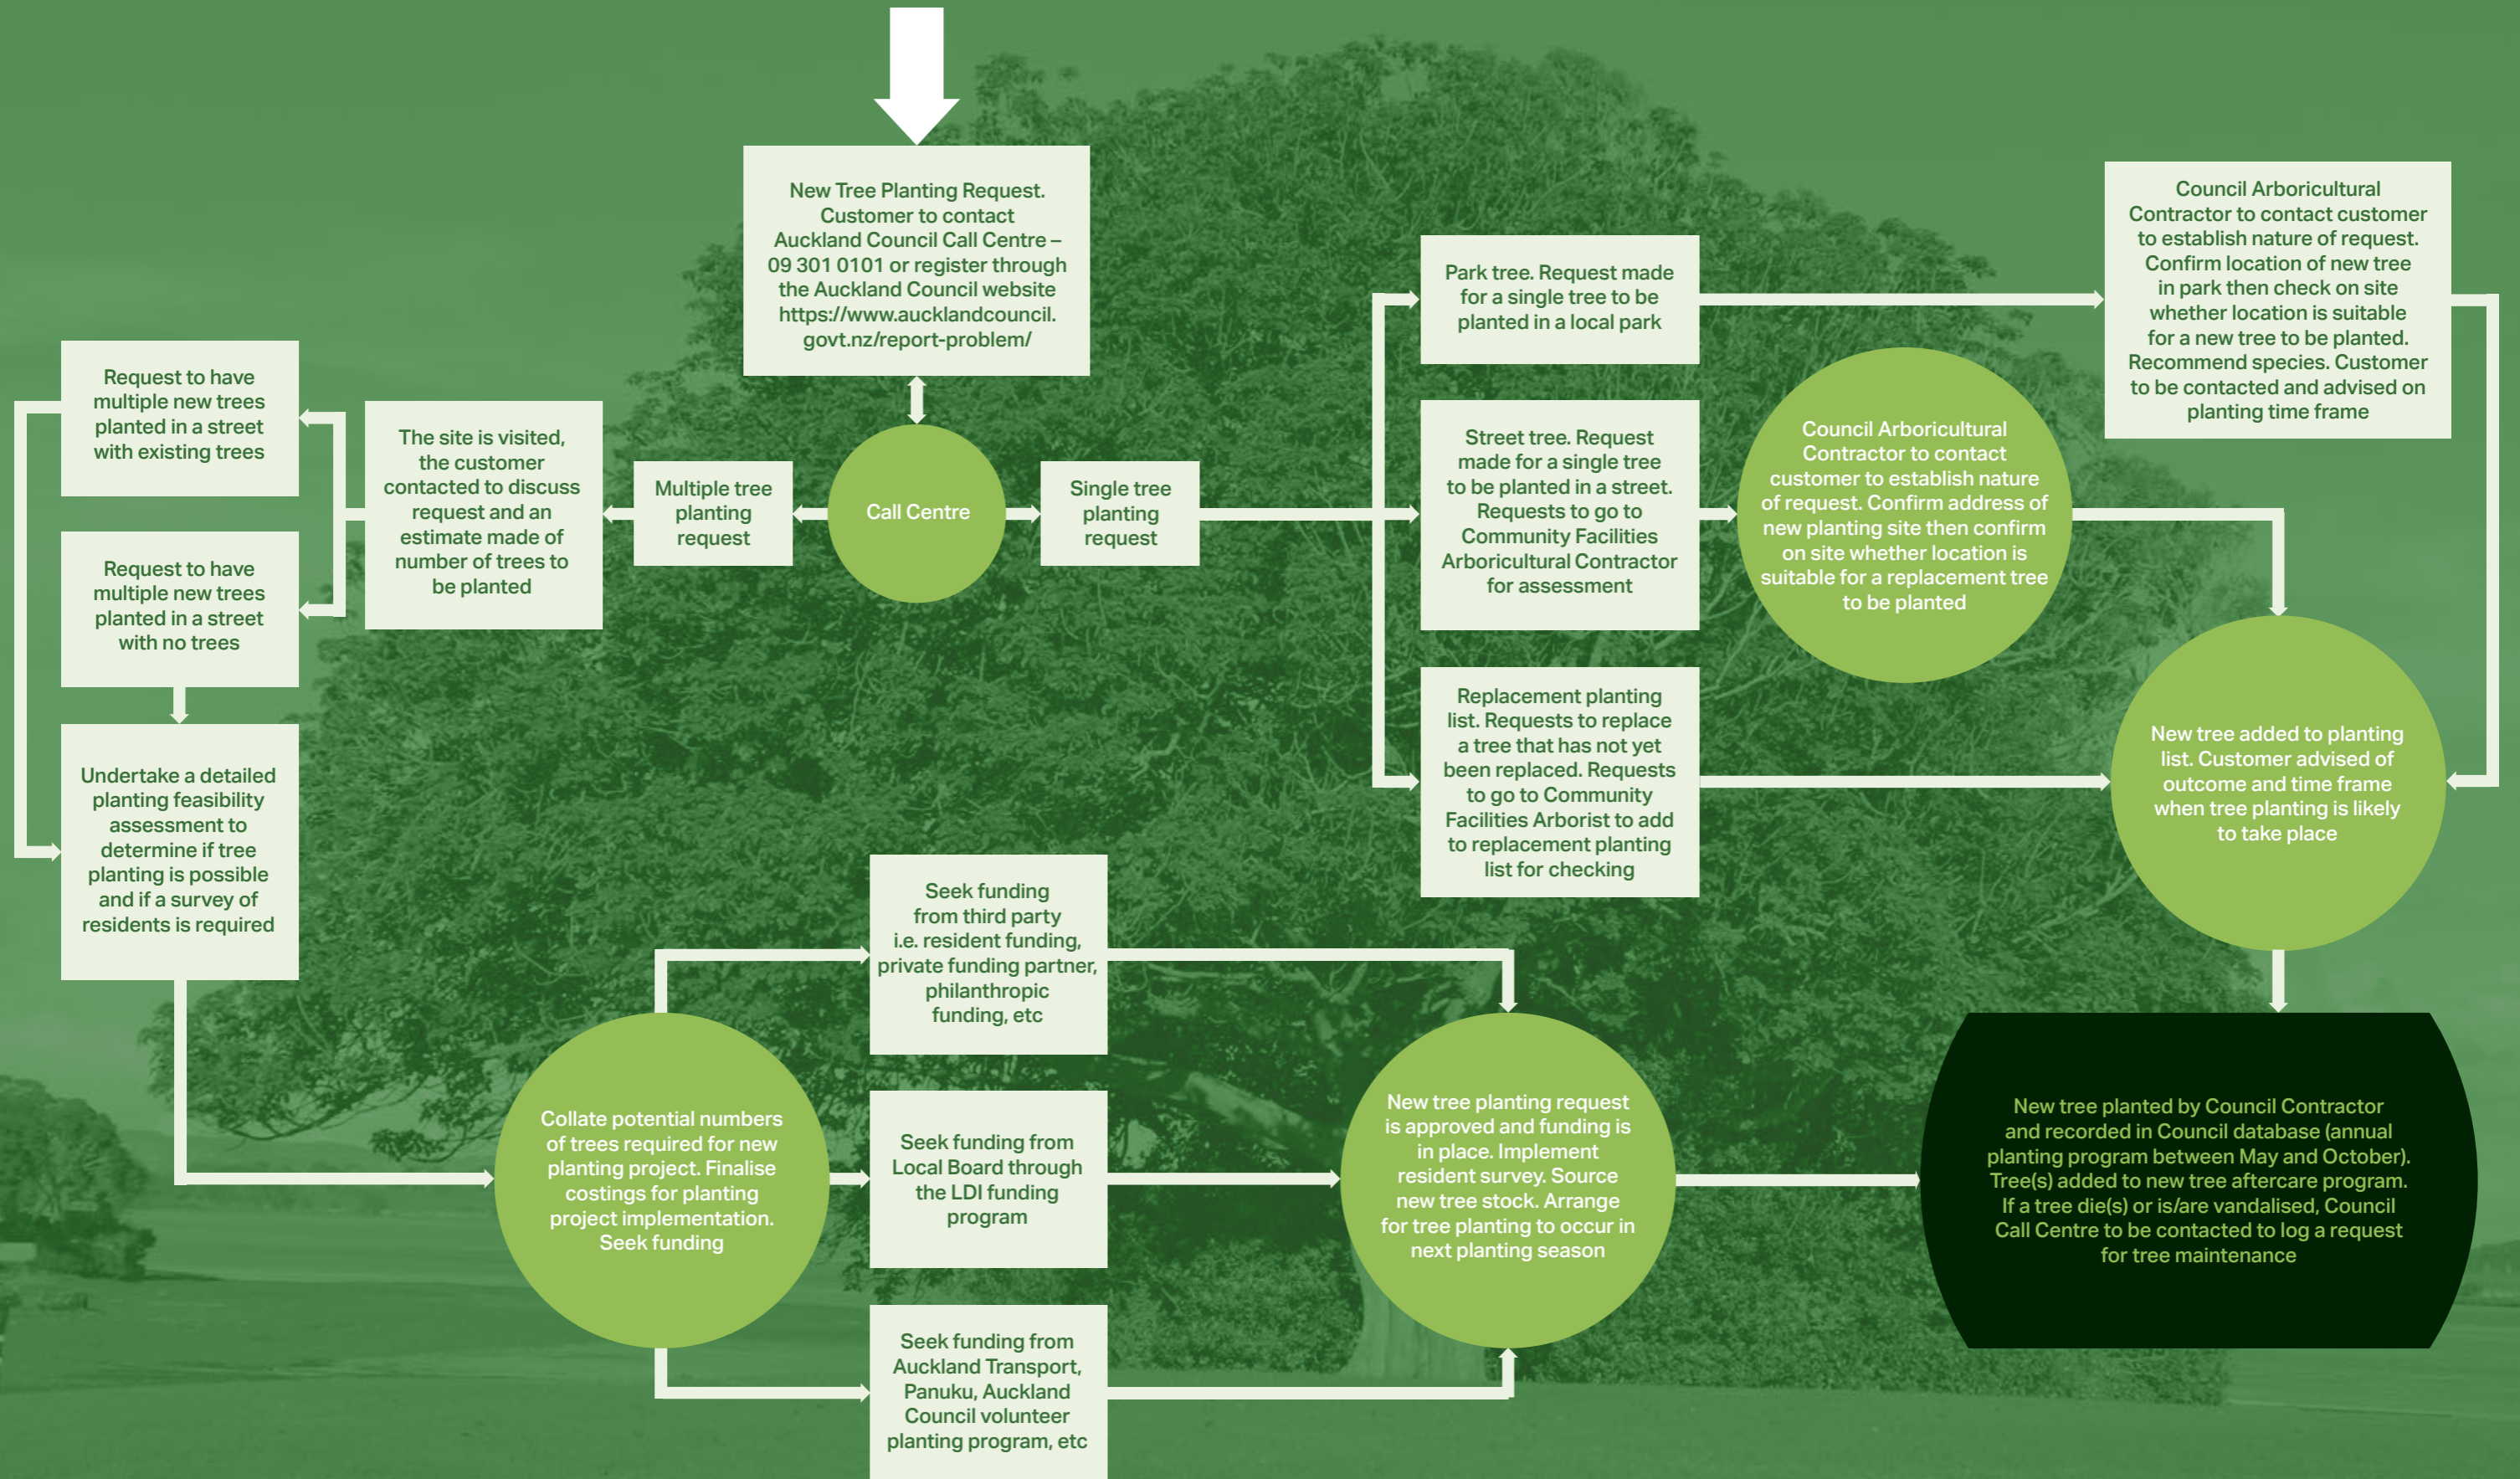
New Tree Planting Request. Customer to contact Auckland Council Call Centre – 09 301 0101 or register through the Auckland Council website https://www.aucklandcouncil.govt.nz/report-problem/

Call Centre

Multiple tree planting request

The site is visited, the customer contacted to discuss request and an estimate made of number of trees to be planted

Request to have multiple new trees planted in a street with existing trees

Request to have multiple new trees planted in a street with no trees

Undertake a detailed planting feasibility assessment to determine if tree planting is possible and if a survey of residents is required

Collate potential numbers of trees required for new planting project. Finalise costings for planting project implementation. Seek funding

Seek funding from third party i.e. resident funding, private funding partner, philanthropic funding, etc

Seek funding from Local Board through the LDI funding program

Seek funding from Auckland Transport, Panuku, Auckland Council volunteer planting program, etc

New tree planting request is approved and funding is in place. Implement resident survey. Source new tree stock. Arrange for tree planting to occur in next planting season

Single tree planting request

Park tree. Request made for a single tree to be planted in a local park

Street tree. Request made for a single tree to be planted in a street. Requests to go to Community Facilities Arboricultural Contractor for assessment

Replacement planting list. Requests to replace a tree that has not yet been replaced. Requests to go to Community Facilities Arborist to add to replacement planting list for checking

Council Arboricultural Contractor to contact customer to establish nature of request. Confirm location of new tree in park then check on site whether location is suitable for a new tree to be planted. Recommend species. Customer to be contacted and advised on planting time frame

Council Arboricultural Contractor to contact customer to establish nature of request. Confirm address of new planting site then confirm on site whether location is suitable for a replacement tree to be planted

New tree added to planting list. Customer advised of outcome and time frame when tree planting is likely to take place

New tree planted by Council Contractor and recorded in Council database (annual planting program between May and October). Tree(s) added to new tree aftercare program. If a tree die(s) or is/are vandalised, Council Call Centre to be contacted to log a request for tree maintenance